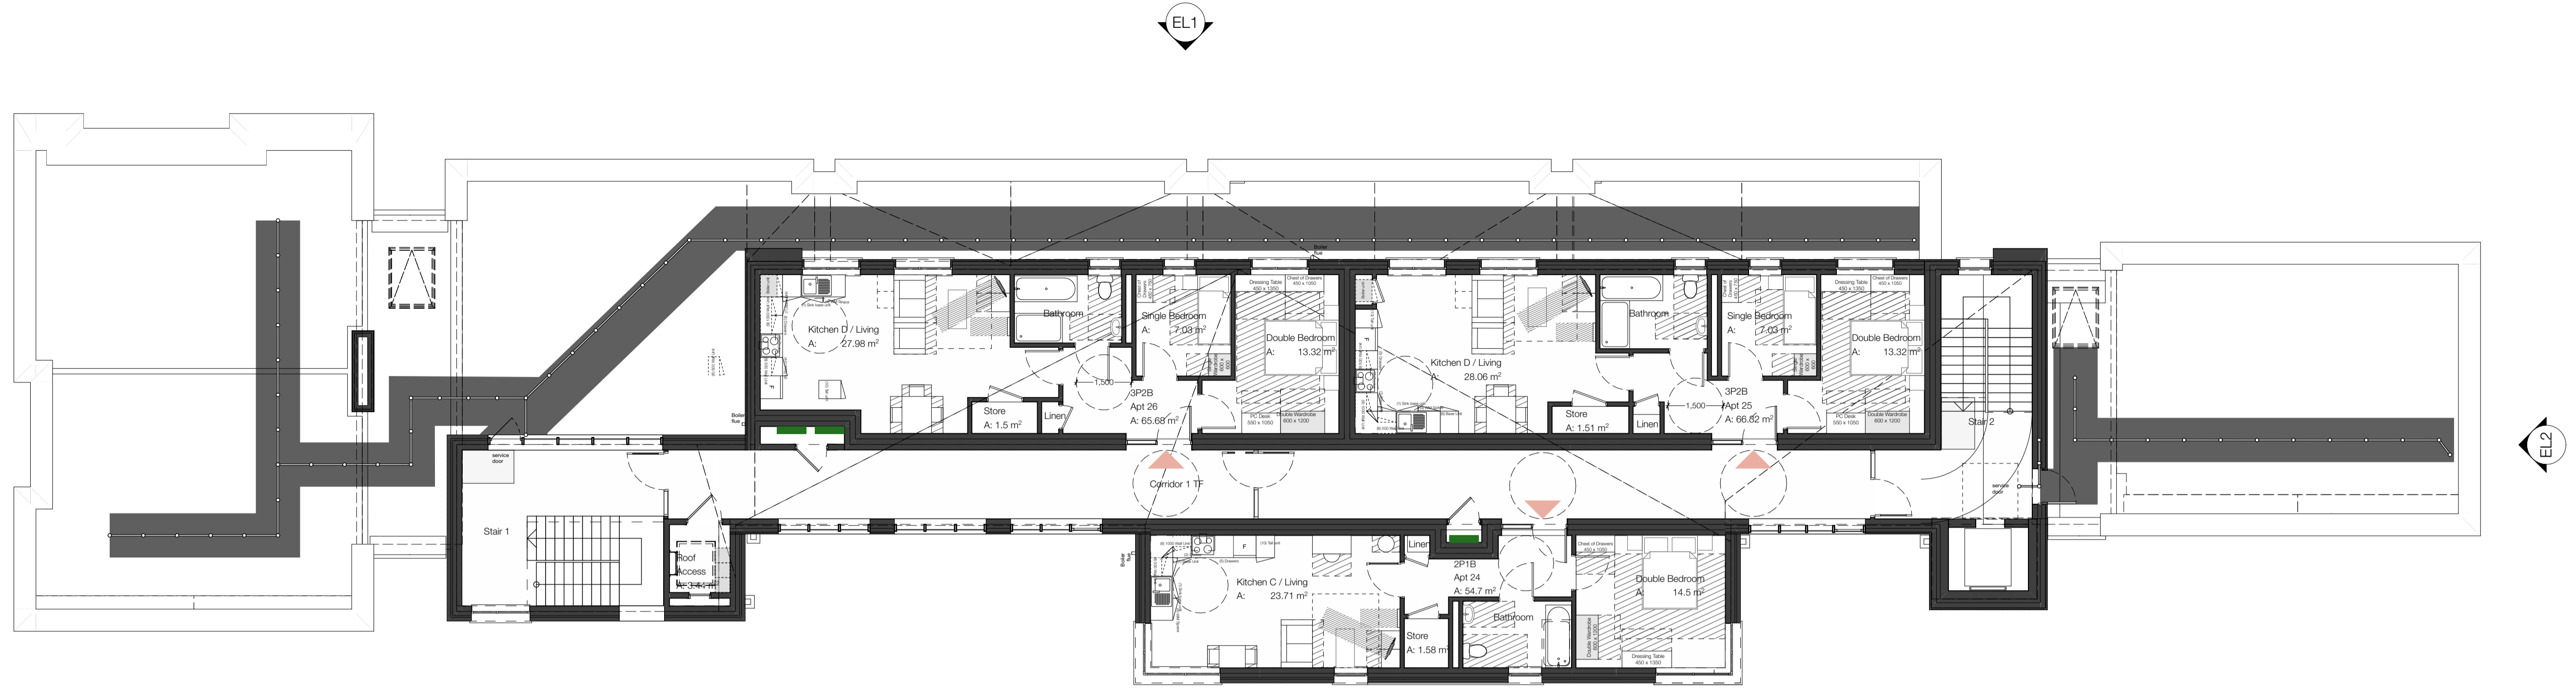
EL1

Kitchen D / Living
A: 27.98 m²

Bathroom

Single Bedroom
A: 7.03 m²

Dressing Table 450 x 1350

Chest of Drawers 450 x 1050

Double Bedroom
A: 13.32 m²

1,500

3P2B
Apt 26
A: 65.68 m²

Store
A: 1.5 m²

Linen

PC Desk 550 x 1050

Double Wardrobe 600 x 1200

Boiler flue

Kitchen D / Living
A: 28.06 m²

Bathroom

Single Bedroom
A: 7.03 m²

Dressing Table 450 x 1350

Chest of Drawers 450 x 1050

Double Bedroom
A: 13.32 m²

1,500

3P2B
Apt 25
A: 66.82 m²

Store
A: 1.51 m²

Linen

PC Desk 550 x 1050

Double Wardrobe 600 x 1200

Stair 2

EL2

service door

service door

Corridor 1 TF

Stair 1

Roof Access
A: 3.44 m²

Boiler flue

Kitchen C / Living
A: 23.71 m²

Linen

2P1B
Apt 24
A: 54.7 m²

Chest of Drawers 450 x 1050

Double Bedroom
A: 14.5 m²

Bathroom

Store
A: 1.58 m²

Double Wardrobe 600 x 1200

Dressing Table 450 x 1350